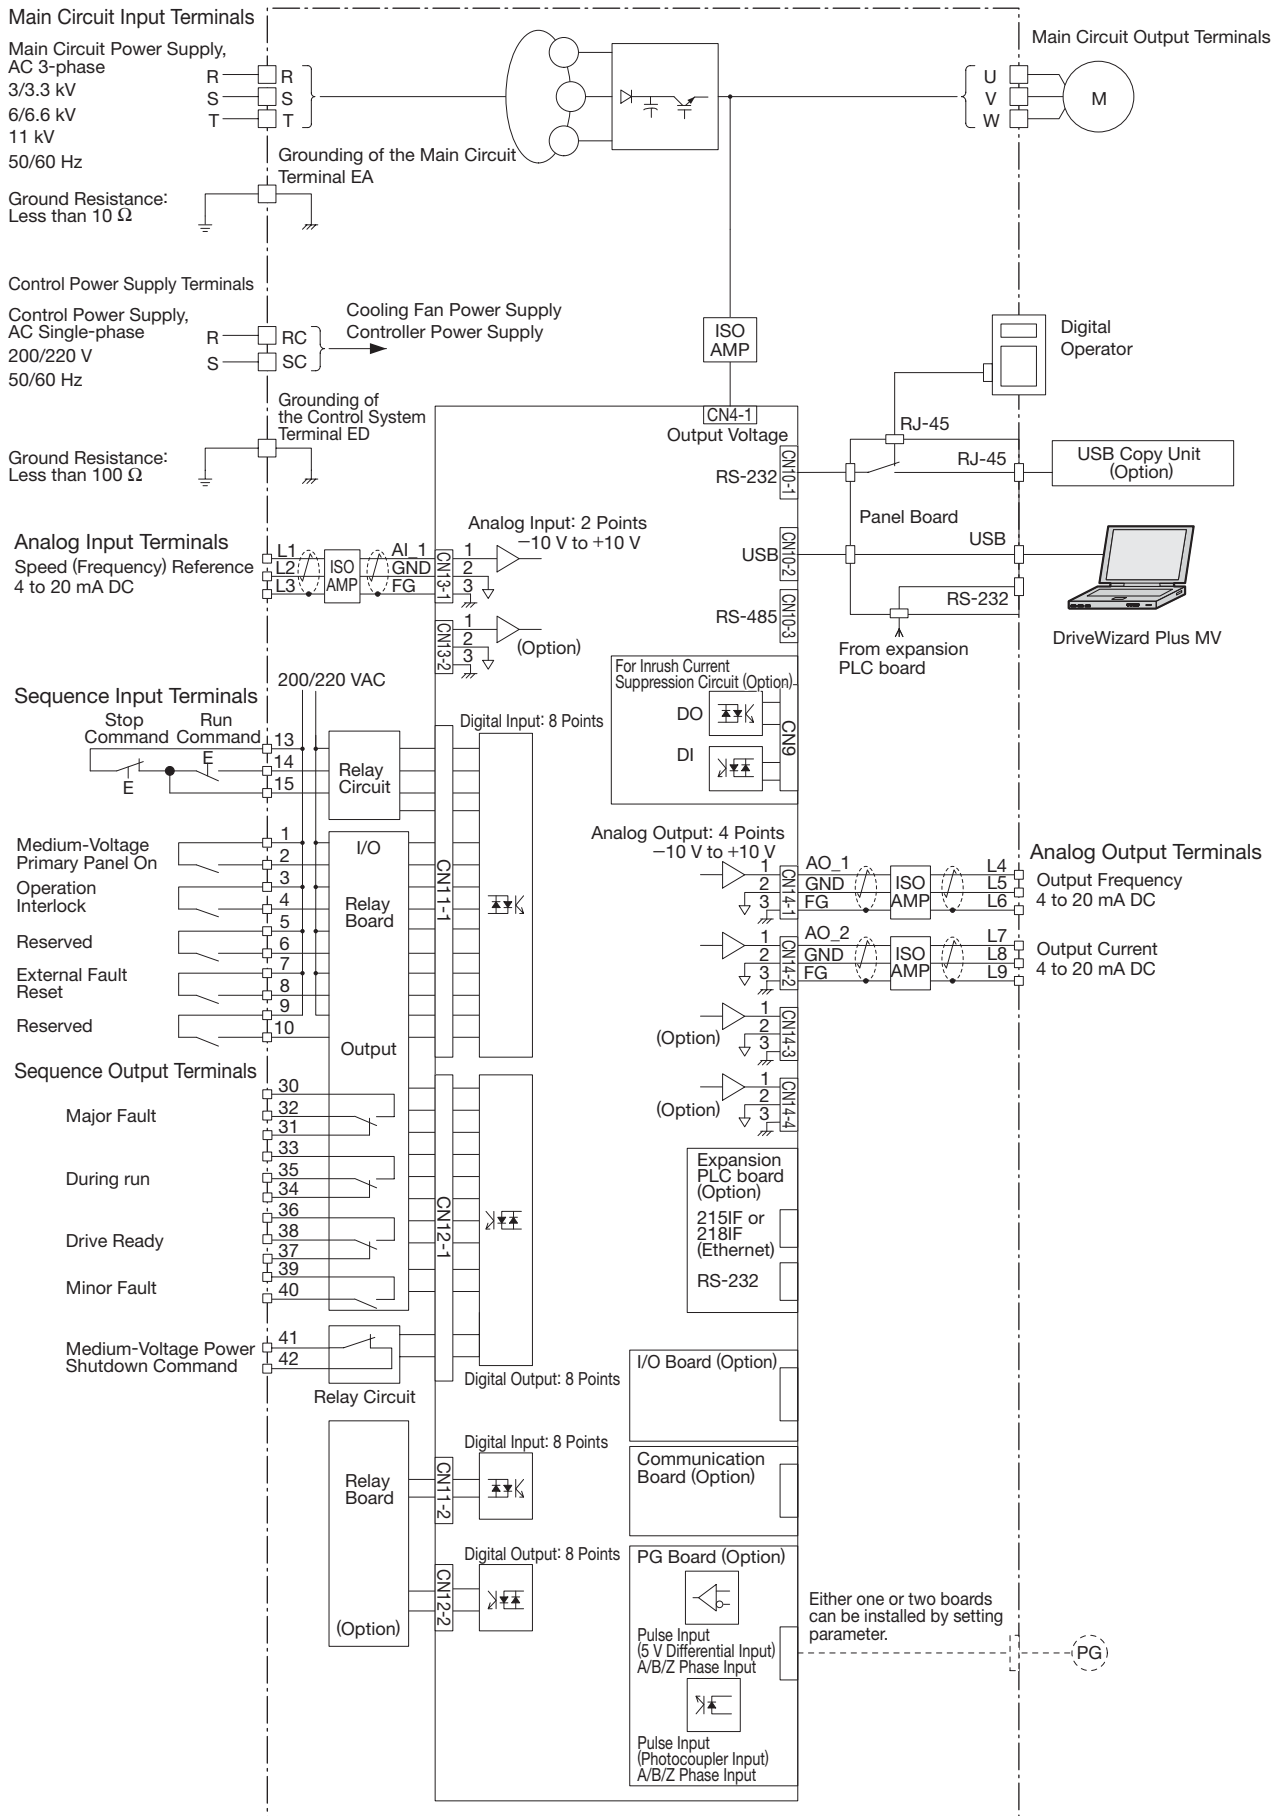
Main Circuit Input Terminals

Main Circuit Power Supply, AC 3-phase
3/3.3 kV
6/6.6 kV
11 kV
50/60 Hz

R R
S S
T T

Main Circuit Output Terminals

U
V
W
M

Grounding of the Main Circuit Terminal EA

Ground Resistance: Less than 10 Ω

Control Power Supply Terminals

Control Power Supply, AC Single-phase
200/220 V
50/60 Hz

R RC
S SC

Cooling Fan Power Supply
Controller Power Supply

ISO AMP

Digital Operator

Grounding of the Control System Terminal ED

Ground Resistance: Less than 100 Ω

CN4-1
Output Voltage

RJ-45
RJ-45
USB Copy Unit (Option)
RS-232
CN10-1

Panel Board

Analog Input Terminals
Speed (Frequency) Reference
4 to 20 mA DC

L1
L2
L3
ISO AMP
AI_1
GND
FG
CN13-1
1
2
3

Analog Input: 2 Points
−10 V to +10 V

USB
CN10-2
USB

RS-232
RS-485
CN10-3

CN13-2
1
2
3
(Option)

From expansion PLC board

DriveWizard Plus MV

200/220 VAC

Sequence Input Terminals
Stop Command
Run Command
E
E
13
14
15
Relay Circuit

Digital Input: 8 Points

For Inrush Current Suppression Circuit (Option)
DO
DI
CN9

Medium-Voltage Primary Panel On
1
2
Operation Interlock
3
4
5
Reserved
6
7
External Fault Reset
8
9
Reserved
10

I/O
Relay Board
Output
CN11-1

Analog Output: 4 Points
−10 V to +10 V

Analog Output Terminals
1
2
3
AO_1
GND
FG
CN14-1
ISO AMP
L4
L5
L6
Output Frequency
4 to 20 mA DC

1
2
3
AO_2
GND
FG
CN14-2
ISO AMP
L7
L8
L9
Output Current
4 to 20 mA DC

(Option)
1
2
3
CN14-3

(Option)
1
2
3
CN14-4

Sequence Output Terminals
Major Fault
30
32
31
33
During run
35
34
36
Drive Ready
38
37
39
Minor Fault
40

CN12-1

Expansion PLC board (Option)
215IF or 218IF (Ethernet)
RS-232

Medium-Voltage Power Shutdown Command
41
42
Relay Circuit

Digital Output: 8 Points

I/O Board (Option)

Digital Input: 8 Points
Relay Board
CN11-2
(Option)

Communication Board (Option)

Digital Output: 8 Points
CN12-2

PG Board (Option)
Pulse Input (5 V Differential Input) A/B/Z Phase Input
Pulse Input (Photocoupler Input) A/B/Z Phase Input

Either one or two boards can be installed by setting parameter.

PG